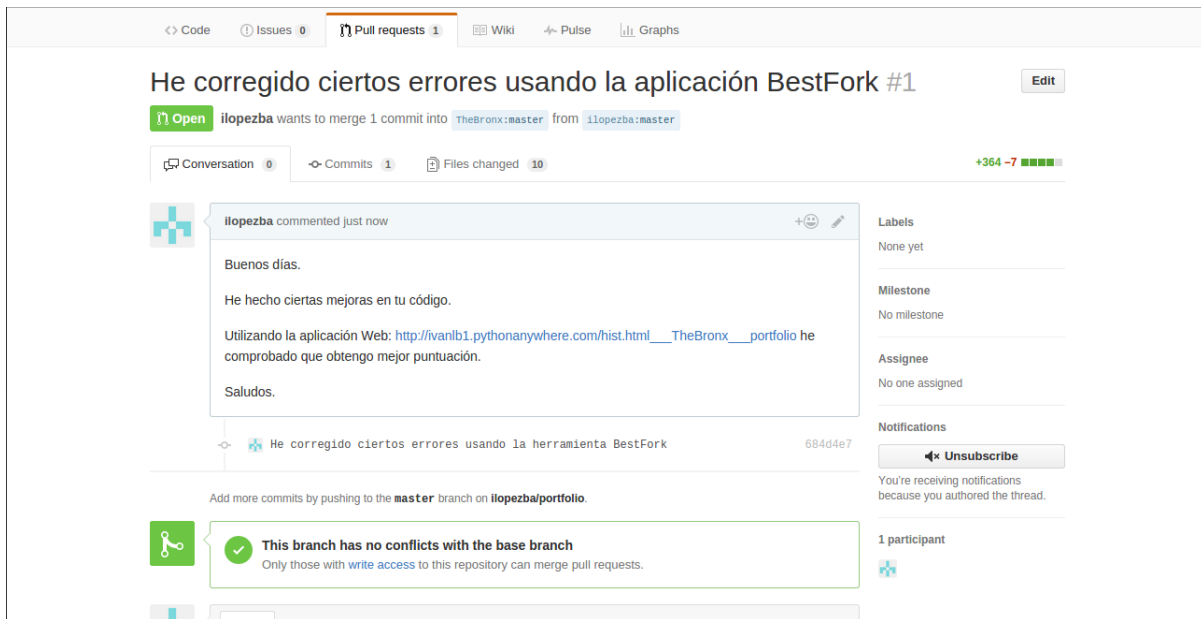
Code Issues 0 Pull requests 1 Wiki Pulse Graphs

He corregido ciertos errores usando la aplicación BestFork #1

Edit

Open ilopezba wants to merge 1 commit into TheBronx:master from ilopezba:master

Conversation 0 Commits 1 Files changed 10

+364 −7

ilopezba commented just now

Buenos días.

He hecho ciertas mejoras en tu código.

Utilizando la aplicación Web: http://ivanlb1.pythonanywhere.com/hist.html___TheBronx___portfolio he comprobado que obtengo mejor puntuación.

Saludos.

He corregido ciertos errores usando la herramienta BestFork 684d4e7

Add more commits by pushing to the master branch on ilopezba/portfolio.

This branch has no conflicts with the base branch
Only those with write access to this repository can merge pull requests.

Labels
None yet

Milestone
No milestone

Assignee
No one assigned

Notifications
Unsubscribe
You're receiving notifications because you authored the thread.

1 participant